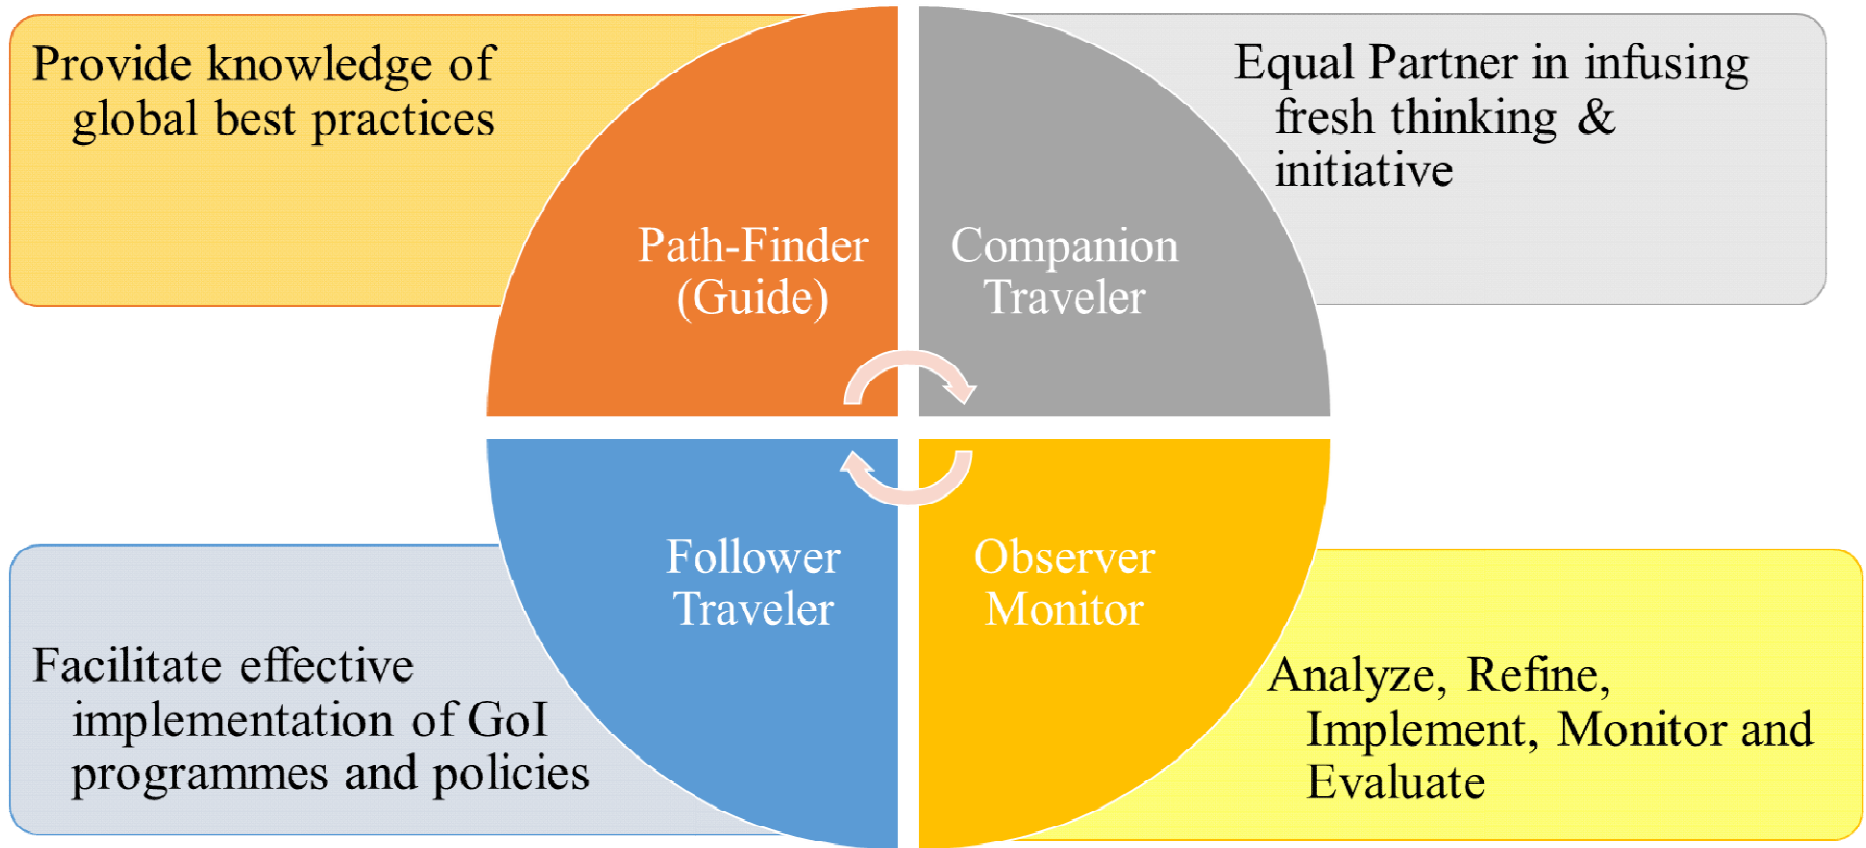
Provide knowledge of global best practices

Path-Finder (Guide)

Companion Traveler

Equal Partner in infusing fresh thinking & initiative

Follower Traveler

Observer Monitor

Facilitate effective implementation of GoI programmes and policies

Analyze, Refine, Implement, Monitor and Evaluate